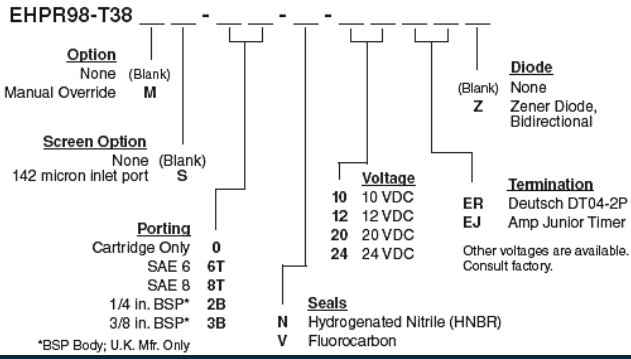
EHPR98-T38 __ __ - __ __ - __ - __ __ __ __

Option
None (Blank)
Manual Override M

Screen Option
None (Blank)
142 micron inlet port S

Porting
Cartridge Only 0
SAE 6 6T
SAE 8 8T
1/4 in. BSP* 2B
3/8 in. BSP* 3B
*BSP Body; U.K. Mfr. Only

Seals
N Hydrogenated Nitrile (HNBR)
V Fluorocarbon

Voltage
10 10 VDC
12 12 VDC
20 20 VDC
24 24 VDC

Diode
(Blank) None
Z Zener Diode, Bidirectional

Termination
ER Deutsch DT04-2P
EJ Amp Junior Timer

Other voltages are available. Consult factory.